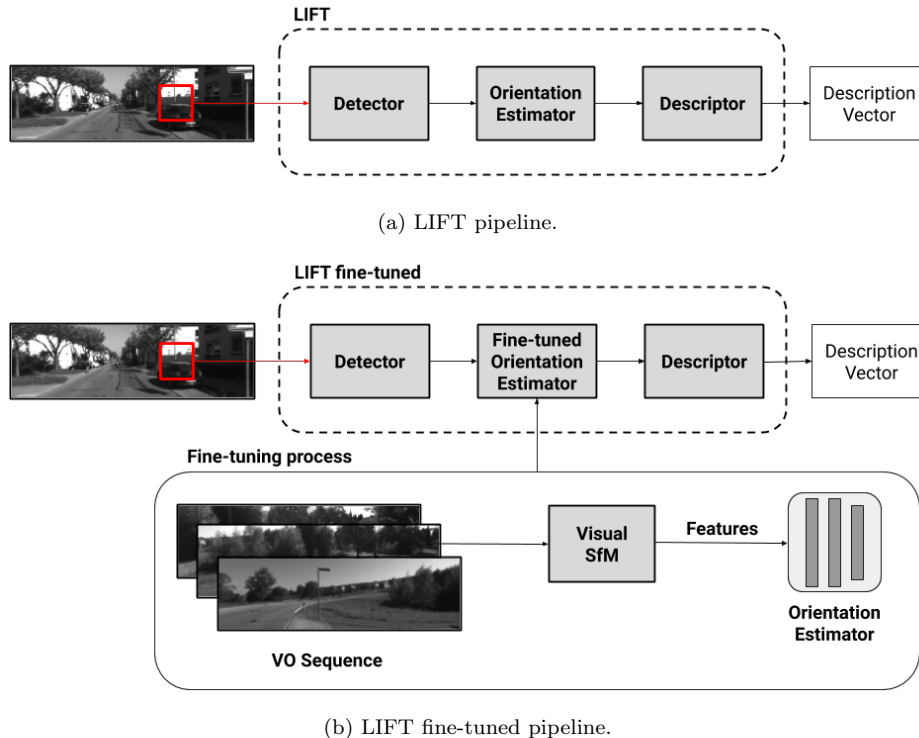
LIFT

Detector

Orientation Estimator

Descriptor

Description Vector

(a) LIFT pipeline.

LIFT fine-tuned

Detector

Fine-tuned Orientation Estimator

Descriptor

Description Vector

Fine-tuning process

Visual SfM

Features

Orientation Estimator

VO Sequence

(b) LIFT fine-tuned pipeline.